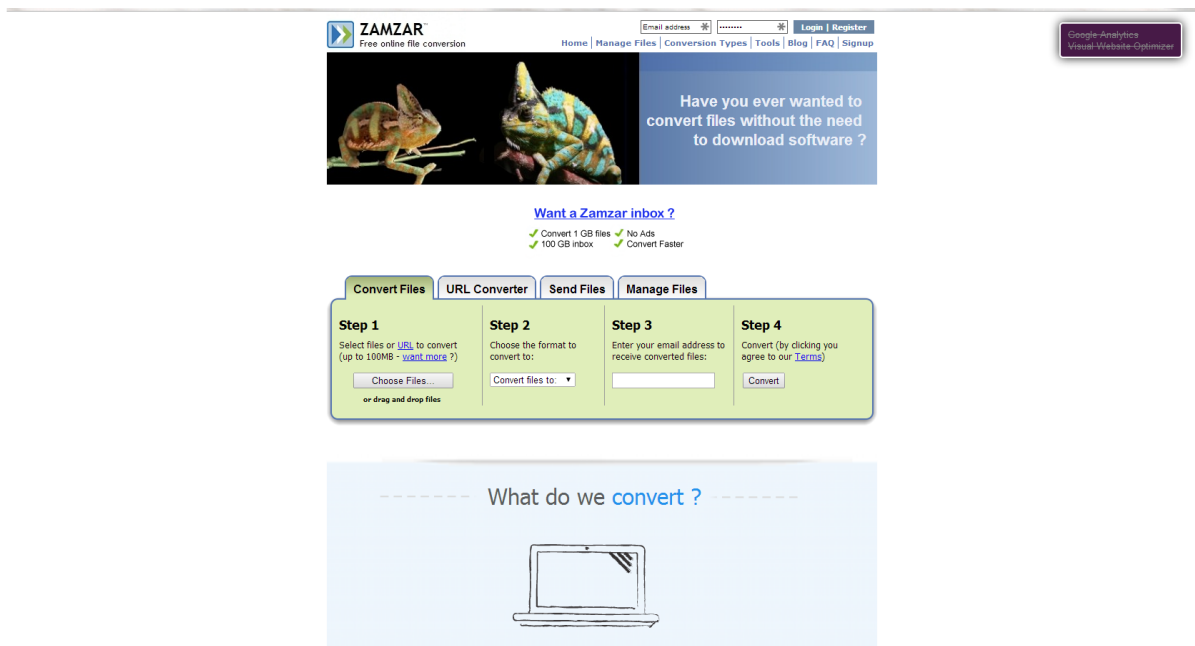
ZAMZAR™
Free online file conversion

Email address
••••••••
Login | Register

Home | Manage Files | Conversion Types | Tools | Blog | FAQ | Signup

Google Analytics
Visual Website Optimizer

Have you ever wanted to convert files without the need to download software ?

Want a Zamzar inbox ?
Convert 1 GB files
No Ads
100 GB inbox
Convert Faster

Convert Files
URL Converter
Send Files
Manage Files

Step 1
Select files or URL to convert (up to 100MB - want more ?)
Choose Files...
or drag and drop files

Step 2
Choose the format to convert to:
Convert files to:

Step 3
Enter your email address to receive converted files:

Step 4
Convert (by clicking you agree to our Terms)
Convert

What do we convert ?